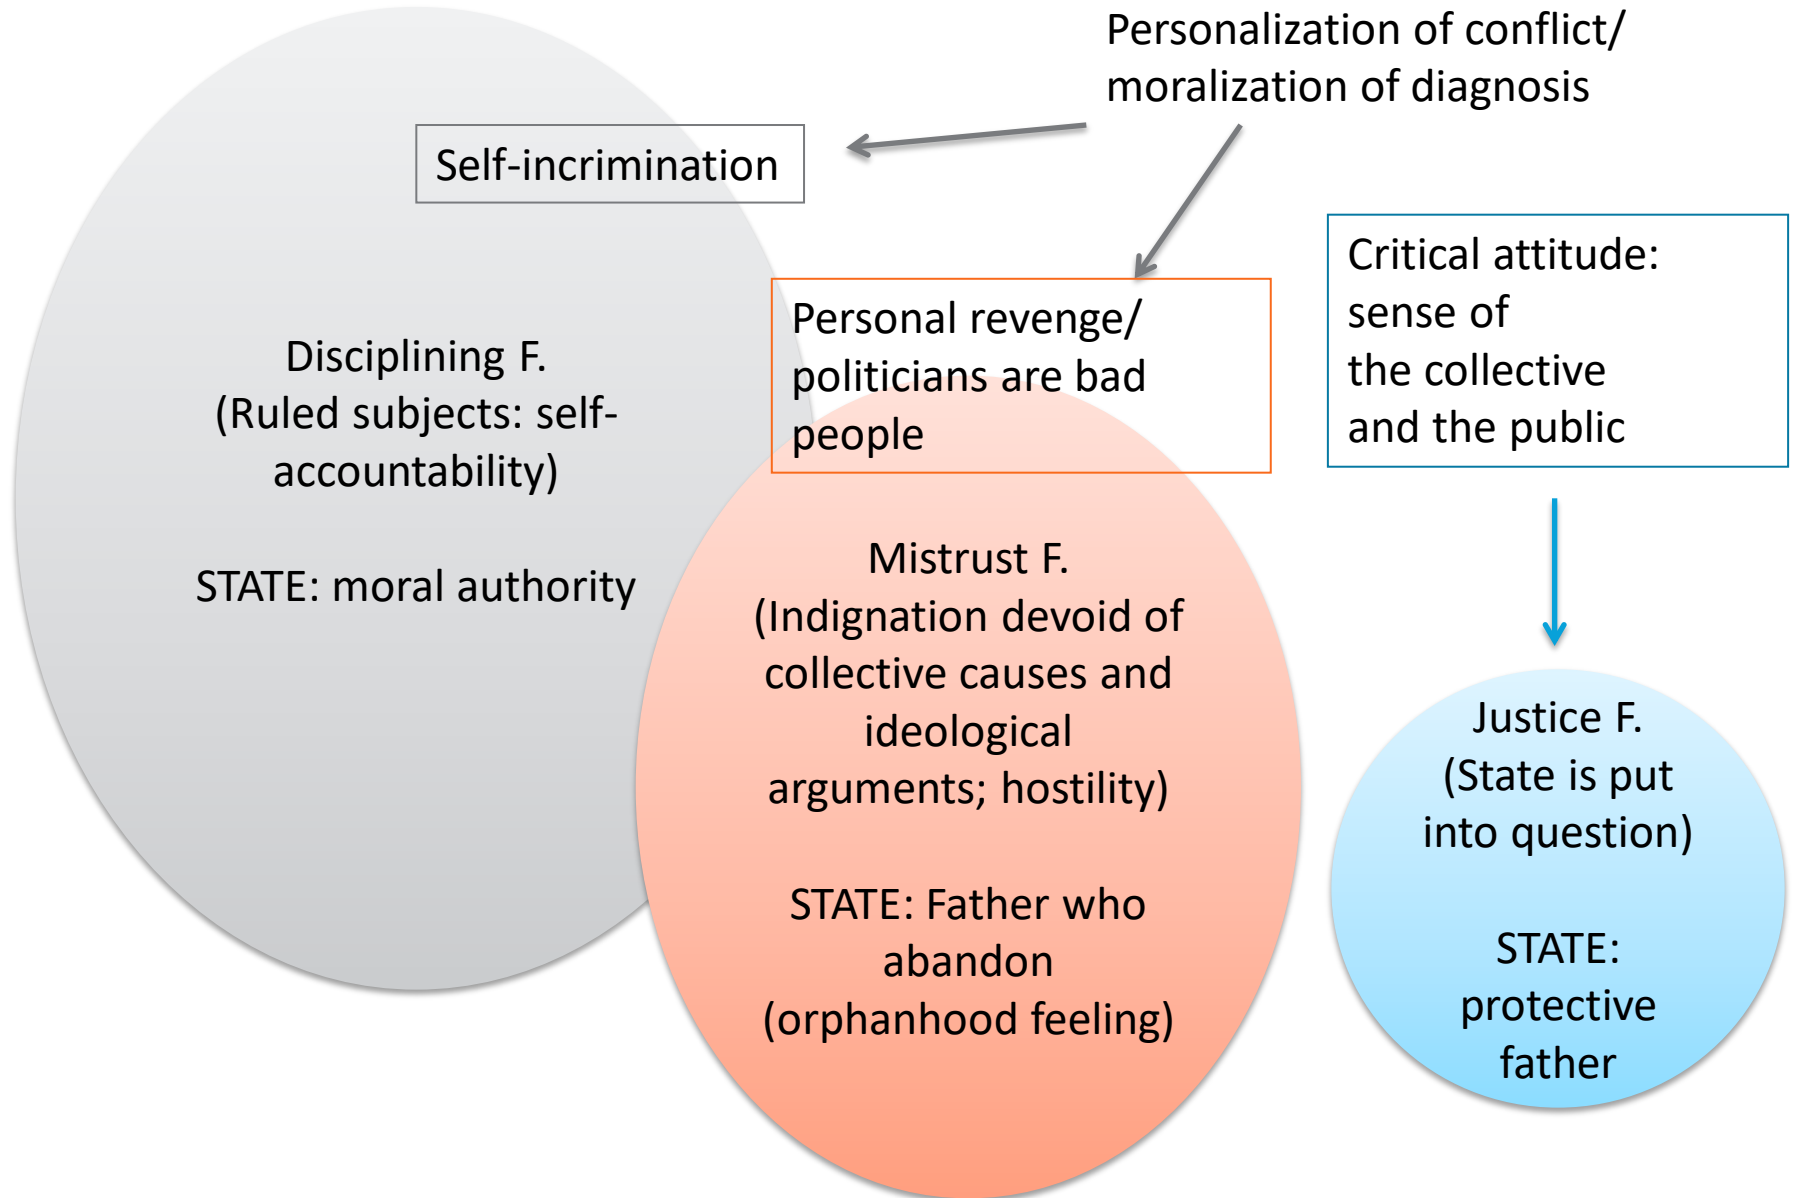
Personalization of conflict/ moralization of diagnosis

Self-incrimination

Disciplining F.
(Ruled subjects: self-accountability)

STATE: moral authority

Personal revenge/ politicians are bad people

Critical attitude: sense of the collective and the public

Mistrust F.
(Indignation devoid of collective causes and ideological arguments; hostility)

STATE: Father who abandon (orphanhood feeling)

Justice F.
(State is put into question)

STATE: protective father